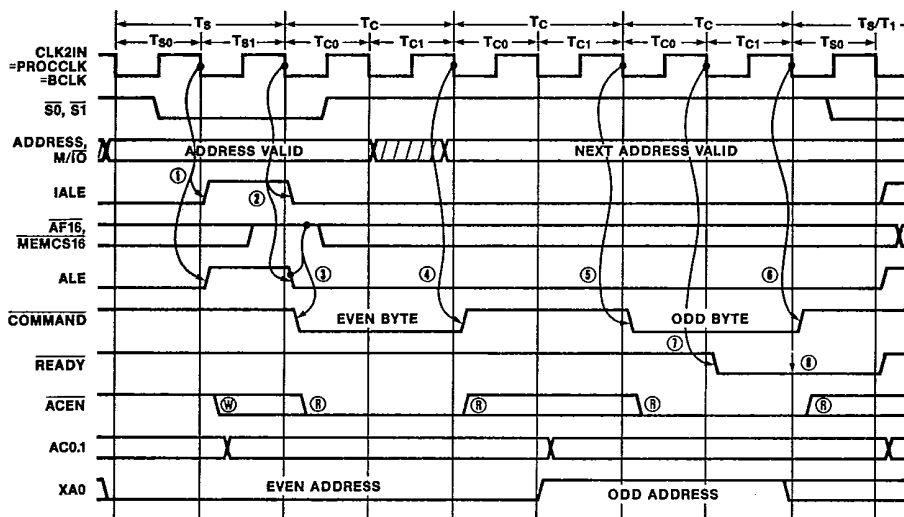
$T_S$ $T_C$ $T_C$ $T_C$ $T_S/T_1$

$T_{S0}$ $T_{S1}$ $T_{C0}$ $T_{C1}$ $T_{C0}$ $T_{C1}$ $T_{C0}$ $T_{C1}$ $T_{S0}$

CLK2IN =PROCCLK =BCLK

$\overline{S0}$, $\overline{S1}$

ADDRESS, M/$\overline{IO}$

ADDRESS VALID

NEXT ADDRESS VALID

IALE

$\overline{AF16}$, $\overline{MEMCS16}$

ALE

$\overline{COMMAND}$

EVEN BYTE

ODD BYTE

$\overline{READY}$

$\overline{ACEN}$

AC0.1

XA0

EVEN ADDRESS

ODD ADDRESS

① ② ③ ④ ⑤ ⑥ ⑦ ⑧

Ⓦ Ⓡ Ⓡ Ⓡ Ⓡ